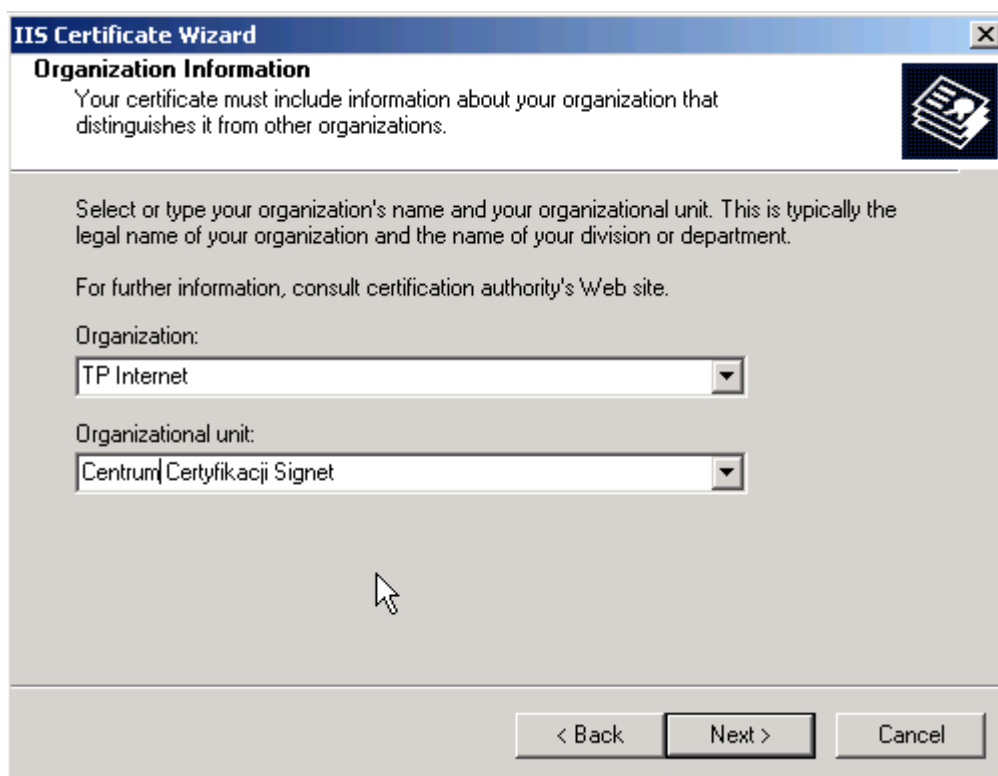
IIS Certificate Wizard

Organization Information

Your certificate must include information about your organization that distinguishes it from other organizations.

Select or type your organization's name and your organizational unit. This is typically the legal name of your organization and the name of your division or department.

For further information, consult certification authority's Web site.

Organization:

TP Internet

Organizational unit:

Centrum Certyfikacji Signet

< Back

Next >

Cancel